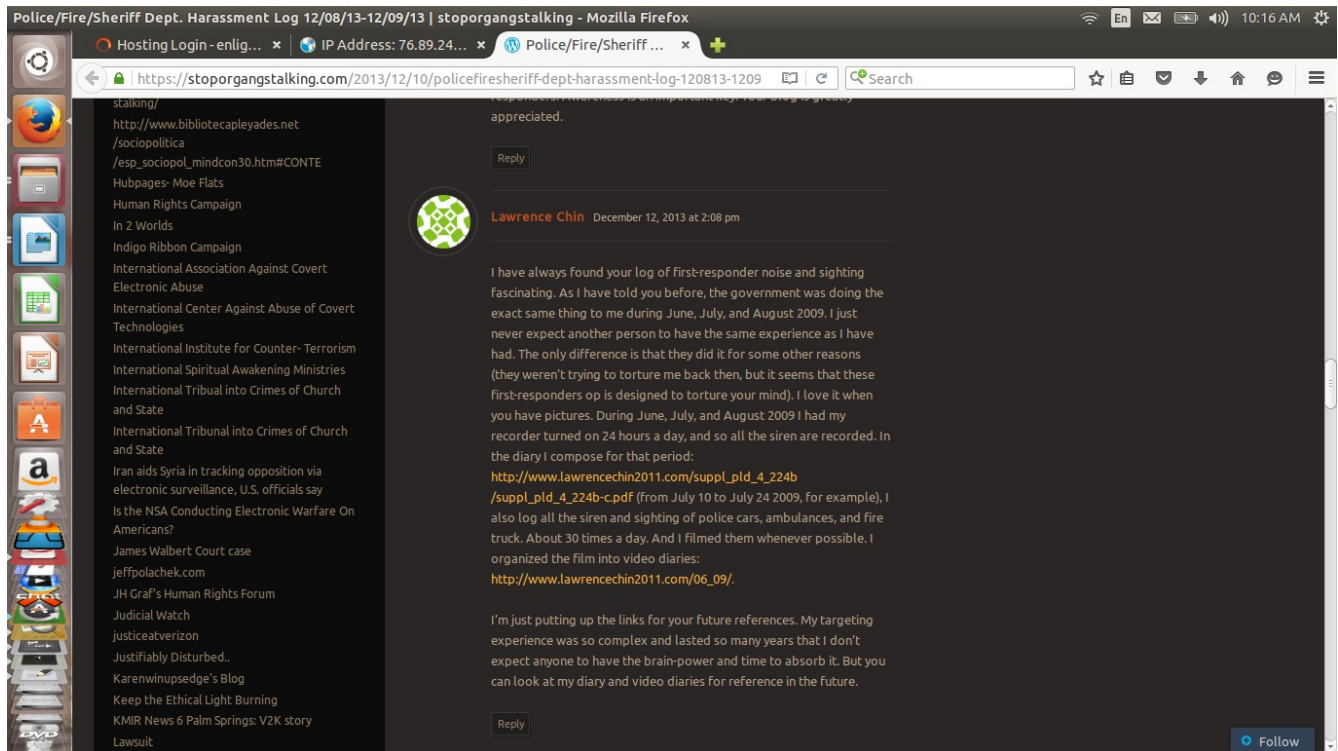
Police/Fire/Sheriff Dept. Harassment Log 12/08/13-12/09/13 | stoporgangstalking - Mozilla Firefox

En 10:16 AM

Hosting Login - enlig... × | IP Address: 76.89.24... × | Police/Fire/Sheriff ... ×

https://stoporgangstalking.com/2013/12/10/policefiresheriff-dept-harassment-log-120813-1209

Search

stalking/
http://www.bibliotecapleyades.net/sociopolitica/esp_sociopol_mindcon30.htm#CONTE
Hubpages- Moe Flats
Human Rights Campaign
In 2 Worlds
Indigo Ribbon Campaign
International Association Against Covert Electronic Abuse
International Center Against Abuse of Covert Technologies
International Institute for Counter- Terrorism
International Spiritual Awakening Ministries
International Tribual into Crimes of Church and State
International Tribunal into Crimes of Church and State
Iran aids Syria in tracking opposition via electronic surveillance, U.S. officials say
Is the NSA Conducting Electronic Warfare On Americans?
James Walbert Court case
jeffpolachek.com
JH Graf's Human Rights Forum
Judicial Watch
justiceatverizon
Justifiably Disturbed..
Karenwinupsedge's Blog
Keep the Ethical Light Burning
KMIR News 6 Palm Springs: V2K story
Lawsuit

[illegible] appreciated.

Reply

Lawrence Chin December 12, 2013 at 2:08 pm

I have always found your log of first-responder noise and sighting fascinating. As I have told you before, the government was doing the exact same thing to me during June, July, and August 2009. I just never expect another person to have the same experience as I have had. The only difference is that they did it for some other reasons (they weren't trying to torture me back then, but it seems that these first-responders op is designed to torture your mind). I love it when you have pictures. During June, July, and August 2009 I had my recorder turned on 24 hours a day, and so all the siren are recorded. In the diary I compose for that period: http://www.lawrencechin2011.com/suppl_pld_4_224b/suppl_pld_4_224b-c.pdf (from July 10 to July 24 2009, for example), I also log all the siren and sighting of police cars, ambulances, and fire truck. About 30 times a day. And I filmed them whenever possible. I organized the film into video diaries: http://www.lawrencechin2011.com/06_09/.

I'm just putting up the links for your future references. My targeting experience was so complex and lasted so many years that I don't expect anyone to have the brain-power and time to absorb it. But you can look at my diary and video diaries for reference in the future.

Reply

Follow